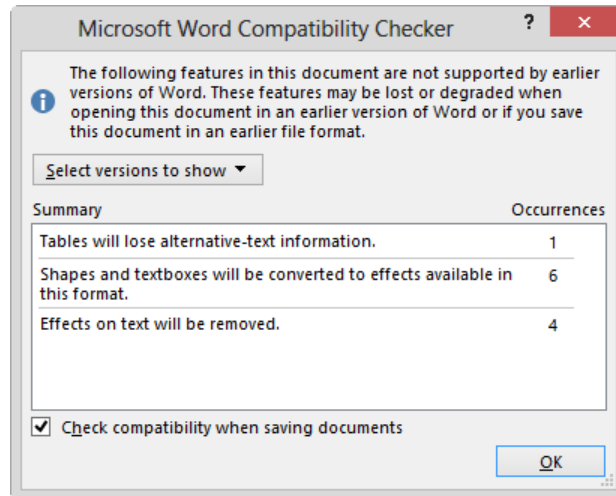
Microsoft Word Compatibility Checker

?

The following features in this document are not supported by earlier versions of Word. These features may be lost or degraded when opening this document in an earlier version of Word or if you save this document in an earlier file format.

Select versions to show ▼

| Summary | Occurrences |
|---|---|
| Tables will lose alternative-text information. | 1 |
| Shapes and textboxes will be converted to effects available in this format. | 6 |
| Effects on text will be removed. | 4 |

Check compatibility when saving documents

OK